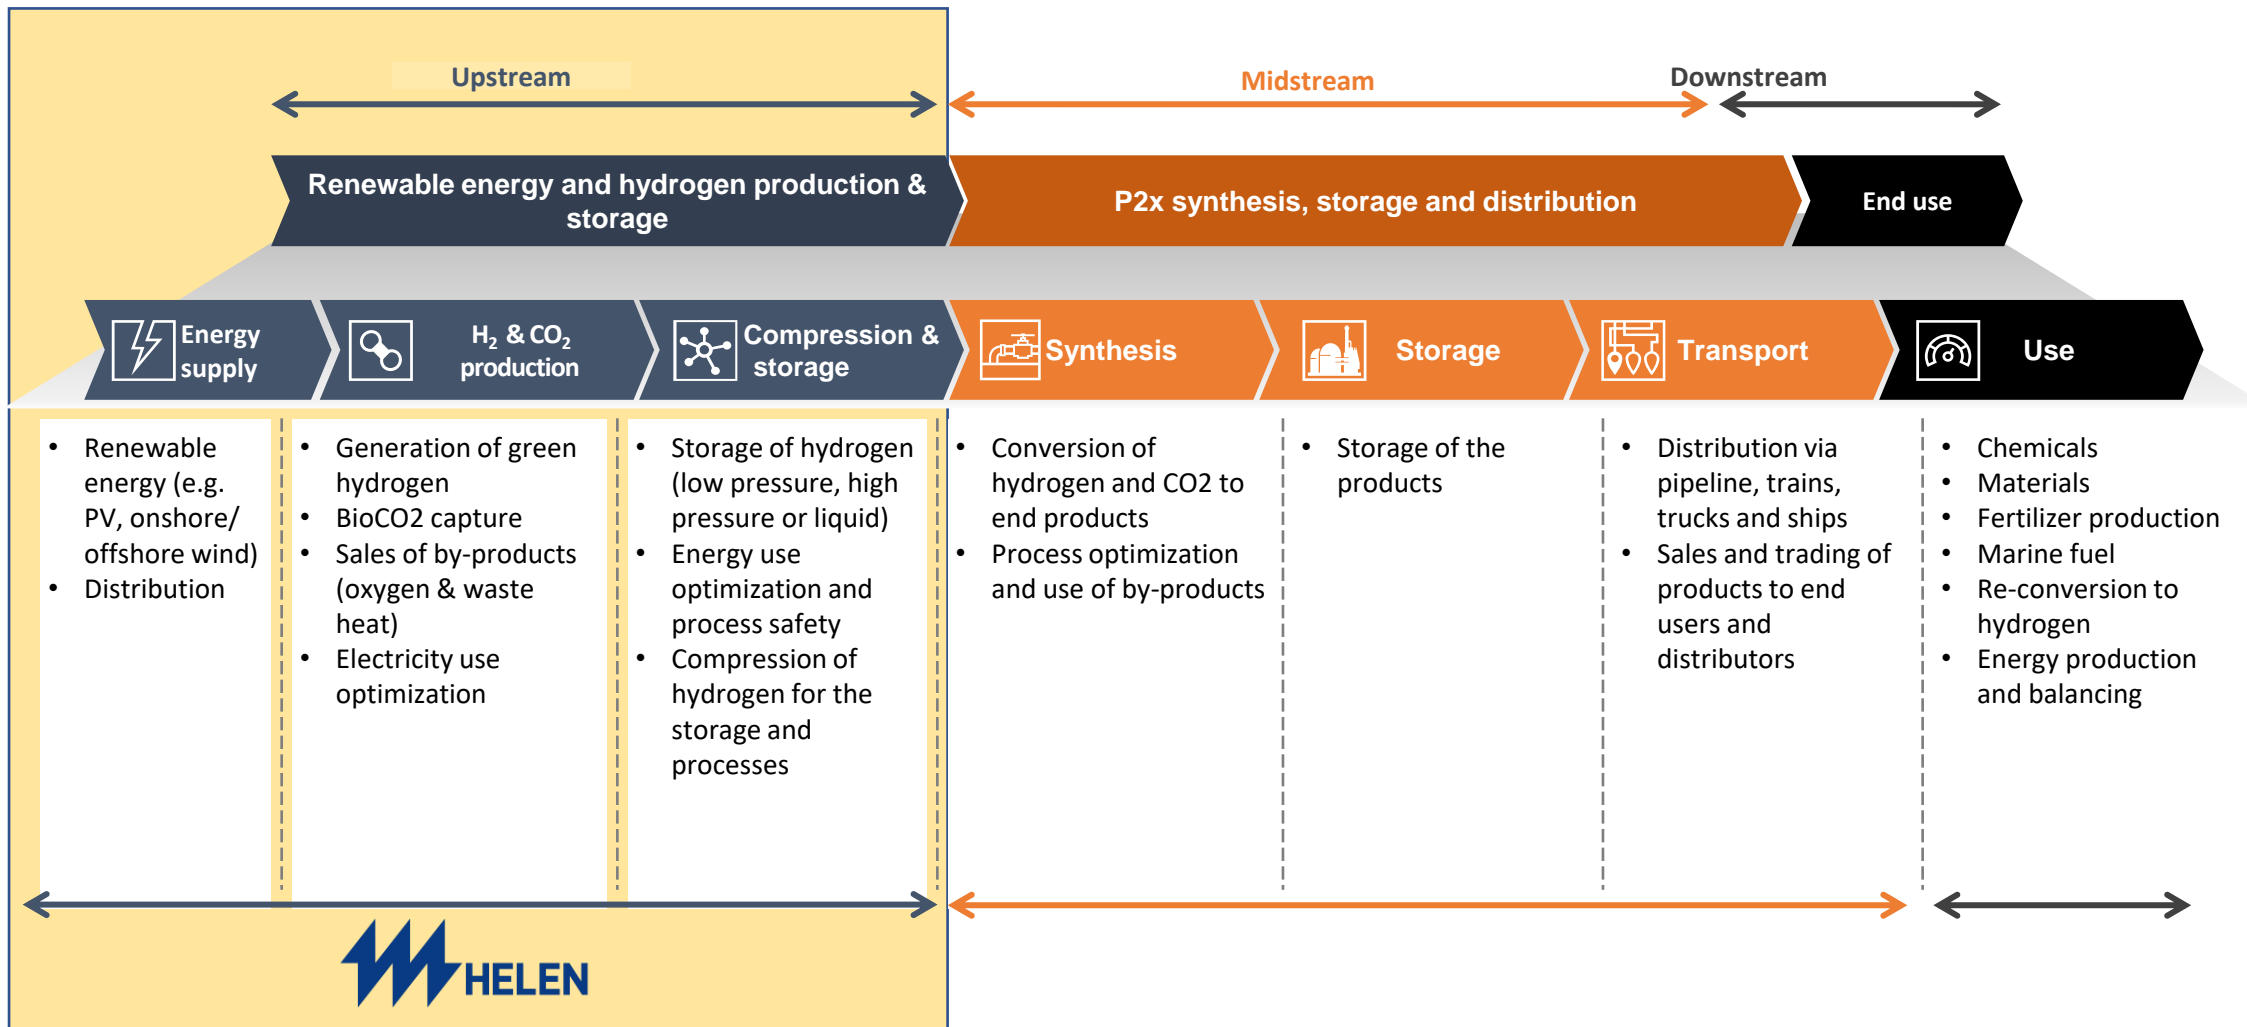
Upstream

Midstream

Downstream

Renewable energy and hydrogen production & storage

P2x synthesis, storage and distribution

End use

Energy supply

$H_2$ & $CO_2$ production

Compression & storage

Synthesis

Storage

Transport

Use

- Renewable energy (e.g. PV, onshore/ offshore wind)
- Distribution

- Generation of green hydrogen
- BioCO2 capture
- Sales of by-products (oxygen & waste heat)
- Electricity use optimization

- Storage of hydrogen (low pressure, high pressure or liquid)
- Energy use optimization and process safety
- Compression of hydrogen for the storage and processes

- Conversion of hydrogen and CO2 to end products
- Process optimization and use of by-products

- Storage of the products

- Distribution via pipeline, trains, trucks and ships
- Sales and trading of products to end users and distributors

- Chemicals
- Materials
- Fertilizer production
- Marine fuel
- Re-conversion to hydrogen
- Energy production and balancing

HELEN